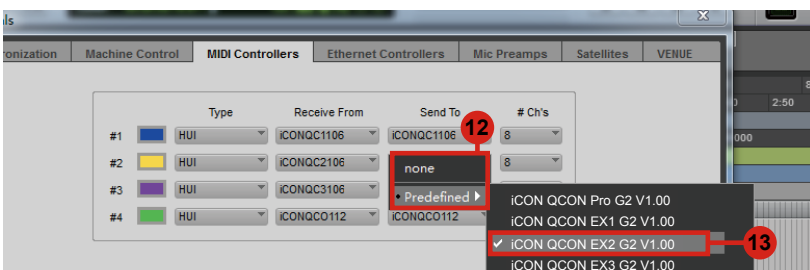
ls

ronization | Machine Control | MIDI Controllers | Ethernet Controllers | Mic Preamps | Satellites | VENUE

| | | Type | Receive From | Send To | # Ch's |
|---|---|---|---|---|---|
| #1 | | HUI | iCONQC1106 | iCONQC1106 | 8 |
| #2 | | HUI | iCONQC2106 | | 8 |
| #3 | | HUI | iCONQC3106 | | |
| #4 | | HUI | iCONQC0112 | iCONQC0112 | |

12

none
Predefined

iCON QCON Pro G2 V1.00
iCON QCON EX1 G2 V1.00
✓ iCON QCON EX2 G2 V1.00
iCON QCON EX3 G2 V1.00

13

2:50
000